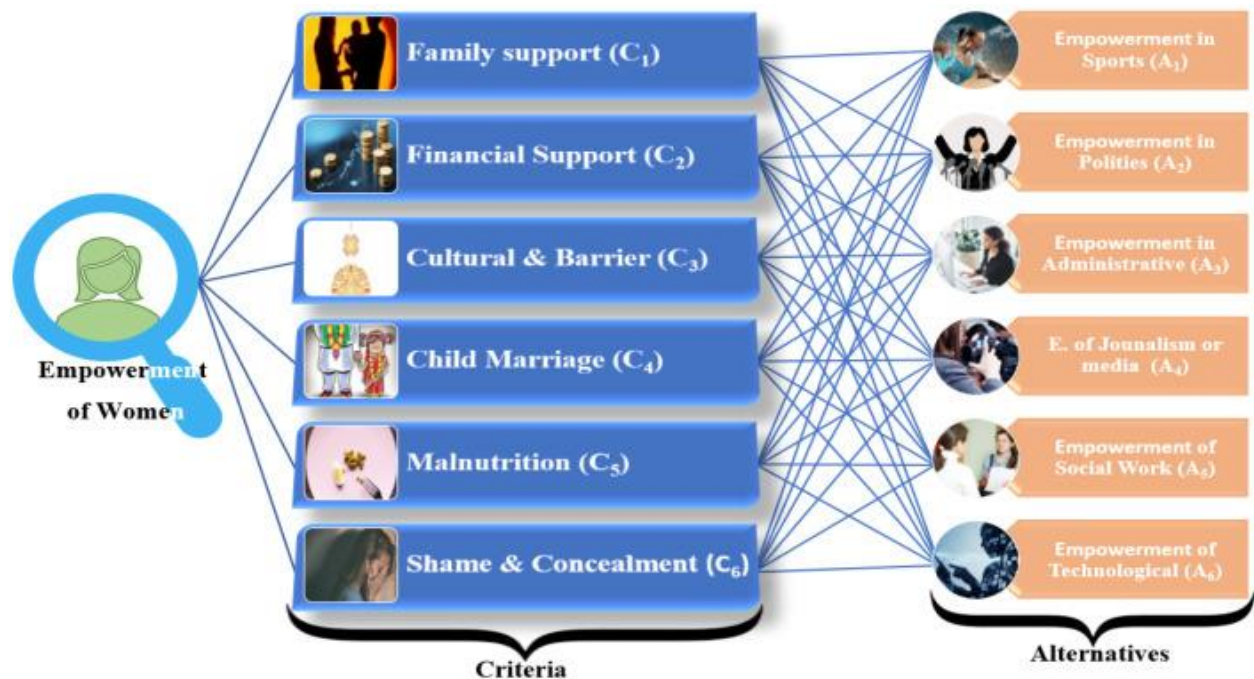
Empowerment of Women

Family support ($C_1$)

Financial Support ($C_2$)

Cultural & Barrier ($C_3$)

Child Marriage ($C_4$)

Malnutrition ($C_5$)

Shame & Concealment ($C_6$)

Criteria

Empowerment in Sports ($A_1$)

Empowerment in Polities ($A_2$)

Empowerment in Administrative ($A_3$)

E. of Jounalism or media ($A_4$)

Empowerment of Social Work ($A_5$)

Empowerment of Technological ($A_6$)

Alternatives